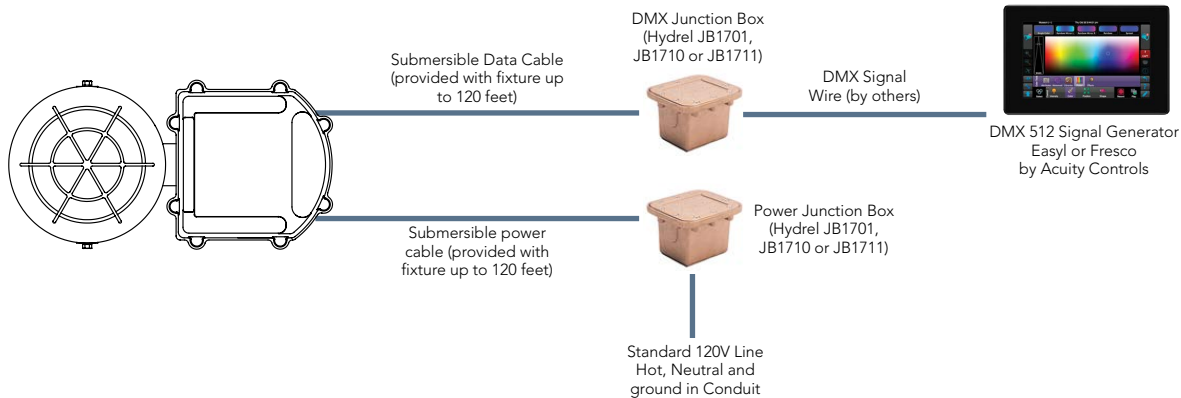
DMX Junction Box
(Hydrel JB1701,
JB1710 or JB1711)

Submersible Data Cable
(provided with fixture up
to 120 feet)

DMX Signal
Wire (by others)

DMX 512 Signal Generator
Easyl or Fresco
by Acuity Controls

Power Junction Box
(Hydrel JB1701,
JB1710 or JB1711)

Submersible power
cable (provided with
fixture up to 120 feet)

Standard 120V Line
Hot, Neutral and
ground in Conduit